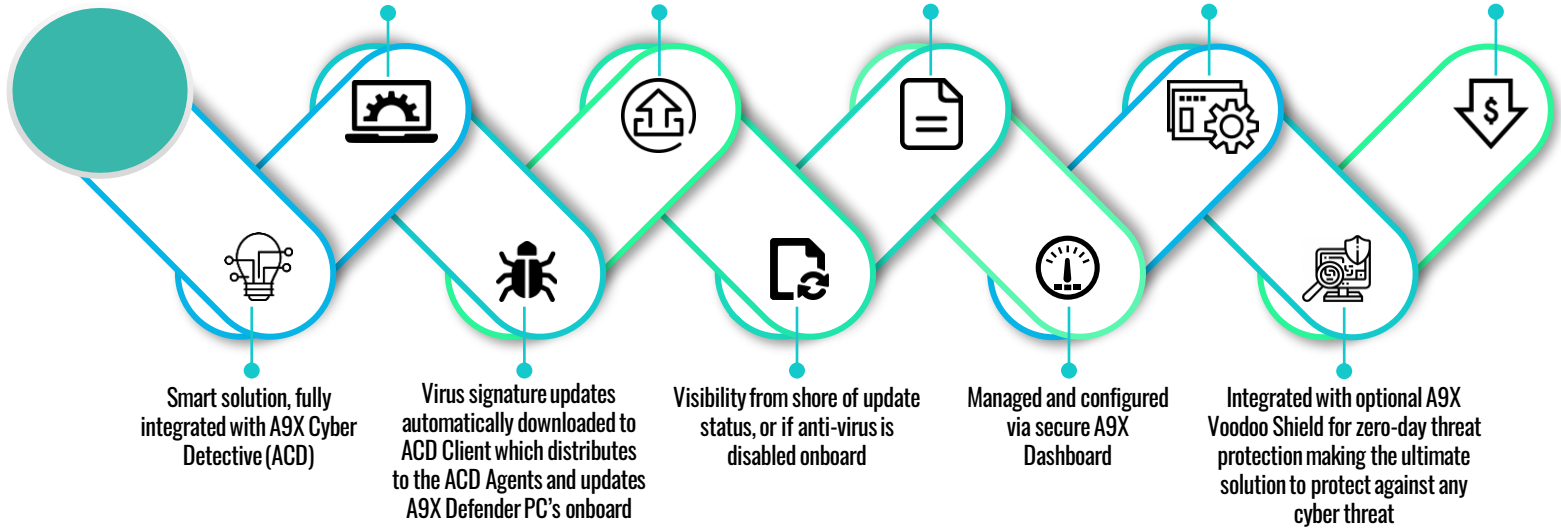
Smart solution, fully integrated with A9X Cyber Detective (ACD)

Virus signature updates automatically downloaded to ACD Client which distributes to the ACD Agents and updates A9X Defender PC's onboard

Visibility from shore of update status, or if anti-virus is disabled onboard

Managed and configured via secure A9X Dashboard

Integrated with optional A9X Voodoo Shield for zero-day threat protection making the ultimate solution to protect against any cyber threat